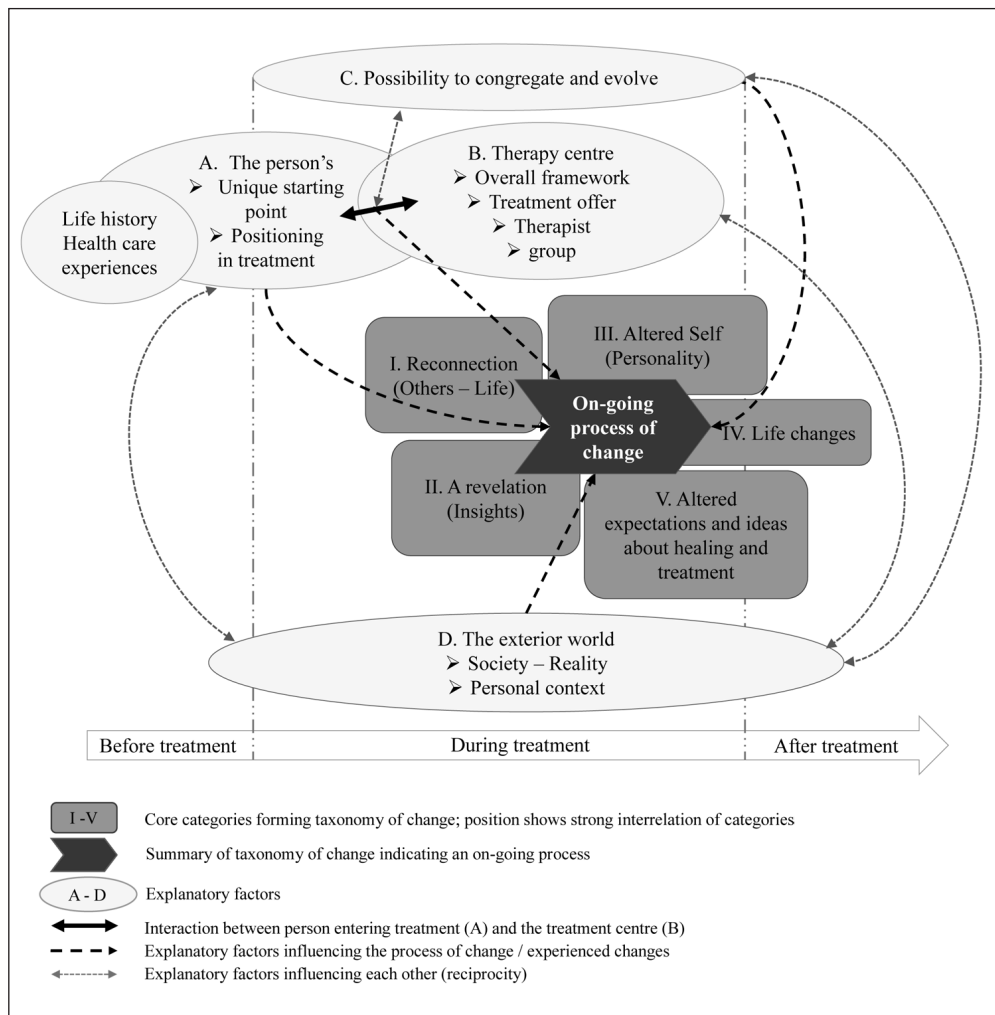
C. Possibility to congregate and evolve

A. The person's
➢ Unique starting point
➢ Positioning in treatment

Life history
Health care experiences

B. Therapy centre
➢ Overall framework
➢ Treatment offer
➢ Therapist
➢ group

I. Reconnection (Others – Life)

III. Altered Self (Personality)

On-going process of change

IV. Life changes

II. A revelation (Insights)

V. Altered expectations and ideas about healing and treatment

D. The exterior world
➢ Society – Reality
➢ Personal context

Before treatment
During treatment
After treatment

I -V Core categories forming taxonomy of change; position shows strong interrelation of categories

Summary of taxonomy of change indicating an on-going process

A - D Explanatory factors

Interaction between person entering treatment (A) and the treatment centre (B)

Explanatory factors influencing the process of change / experienced changes

Explanatory factors influencing each other (reciprocity)